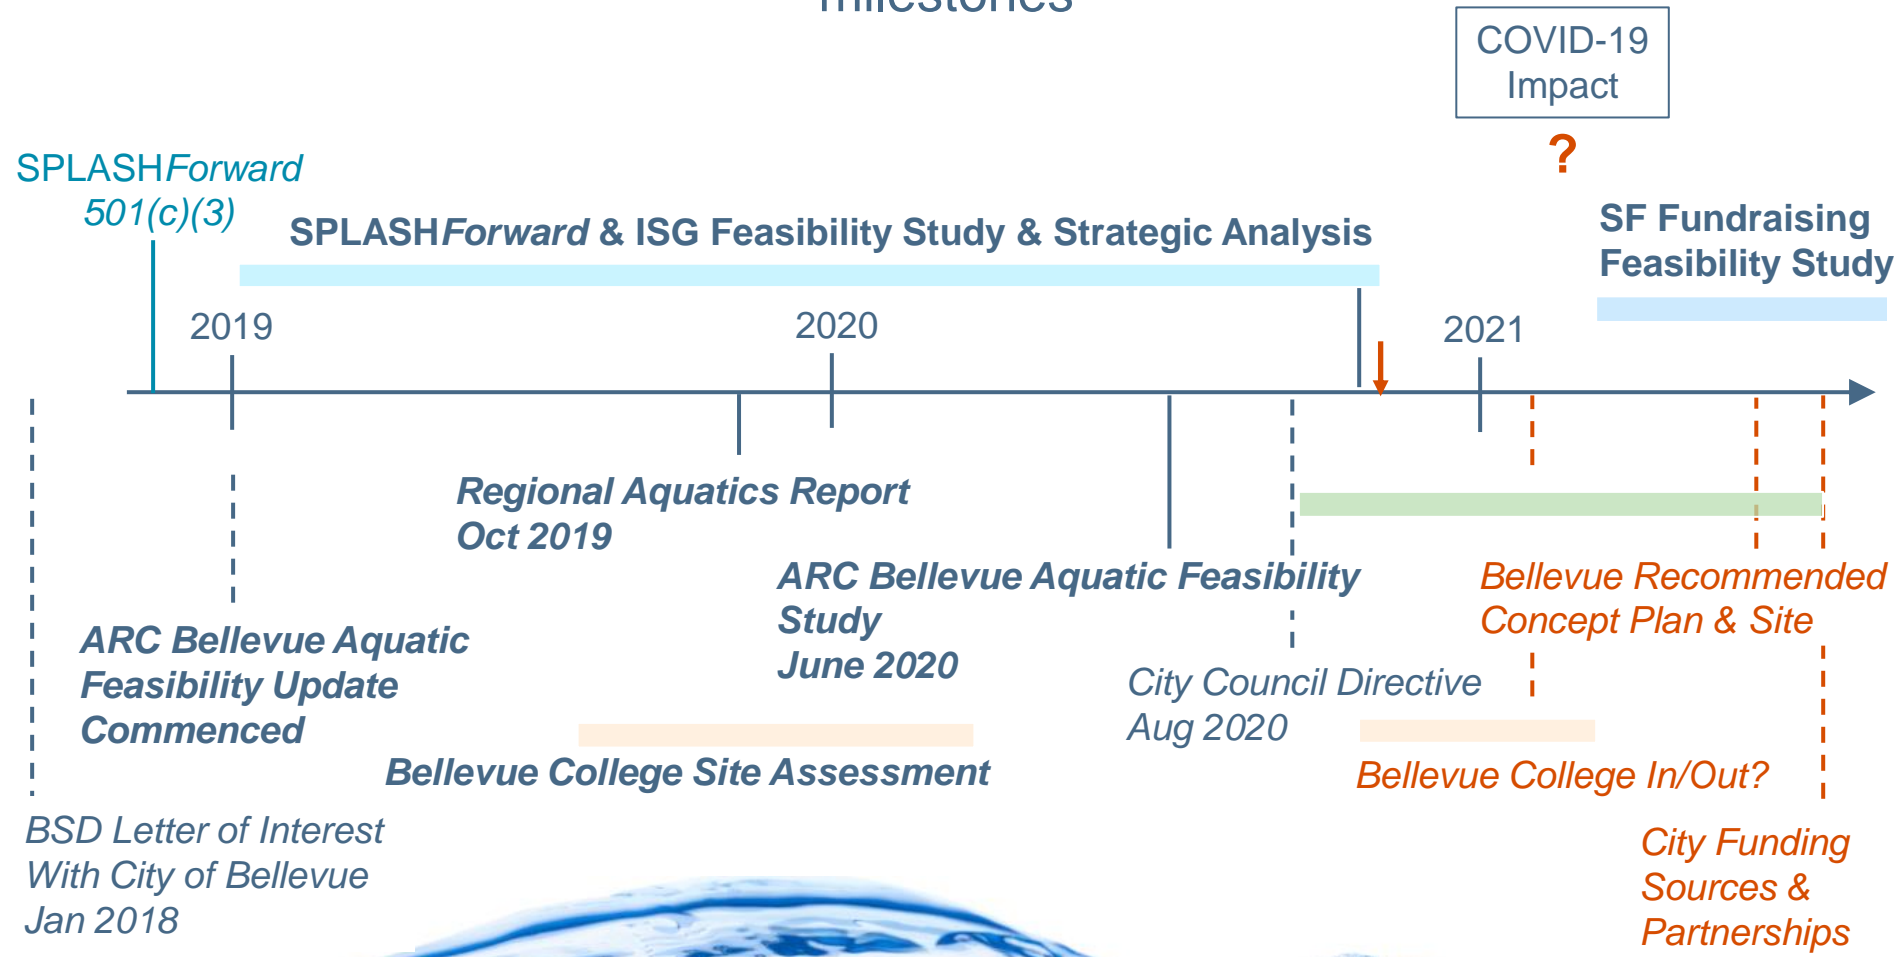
Milestones

COVID-19 Impact

?

SPLASH*Forward* 501(c)(3)

SPLASH*Forward* & ISG Feasibility Study & Strategic Analysis

SF Fundraising Feasibility Study

2019

2020

2021

Regional Aquatics Report Oct 2019

ARC Bellevue Aquatic Feasibility Study June 2020

Bellevue Recommended Concept Plan & Site

ARC Bellevue Aquatic Feasibility Update Commenced

City Council Directive Aug 2020

Bellevue College Site Assessment

Bellevue College In/Out?

BSD Letter of Interest With City of Bellevue Jan 2018

City Funding Sources & Partnerships